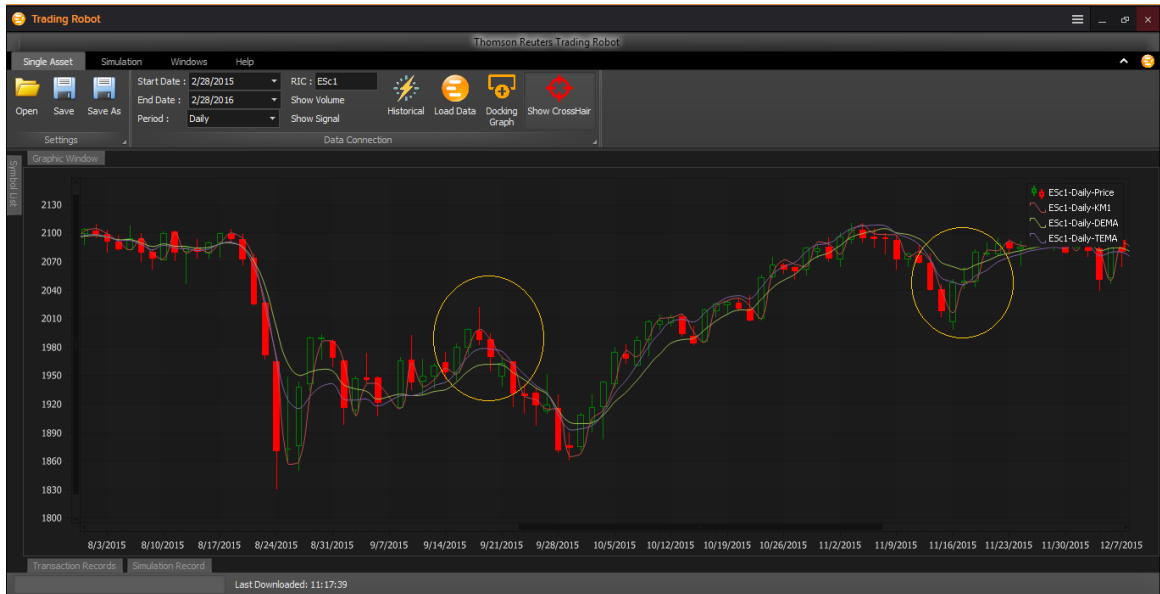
Trading Robot

Thomson Reuters Trading Robot

Single Asset Simulation Windows Help

Open Save Save As

Settings

Start Date : 2/28/2015
End Date : 2/28/2016
Period : Daily

RIC : ESc1
Show Volume
Show Signal

Historical Load Data Docking Graph Show CrossHair

Data Connection

Graphic Window

Symbol List

ESc1-Daily-Price
ESc1-Daily-KM1
ESc1-Daily-DEMA
ESc1-Daily-TEMA

2130
2100
2070
2040
2010
1980
1950
1920
1890
1860
1830
1800

8/3/2015 8/10/2015 8/17/2015 8/24/2015 8/31/2015 9/7/2015 9/14/2015 9/21/2015 9/28/2015 10/5/2015 10/12/2015 10/19/2015 10/26/2015 11/2/2015 11/9/2015 11/16/2015 11/23/2015 11/30/2015 12/7/2015

Transaction Records Simulation Record

Last Downloaded: 11:17:39